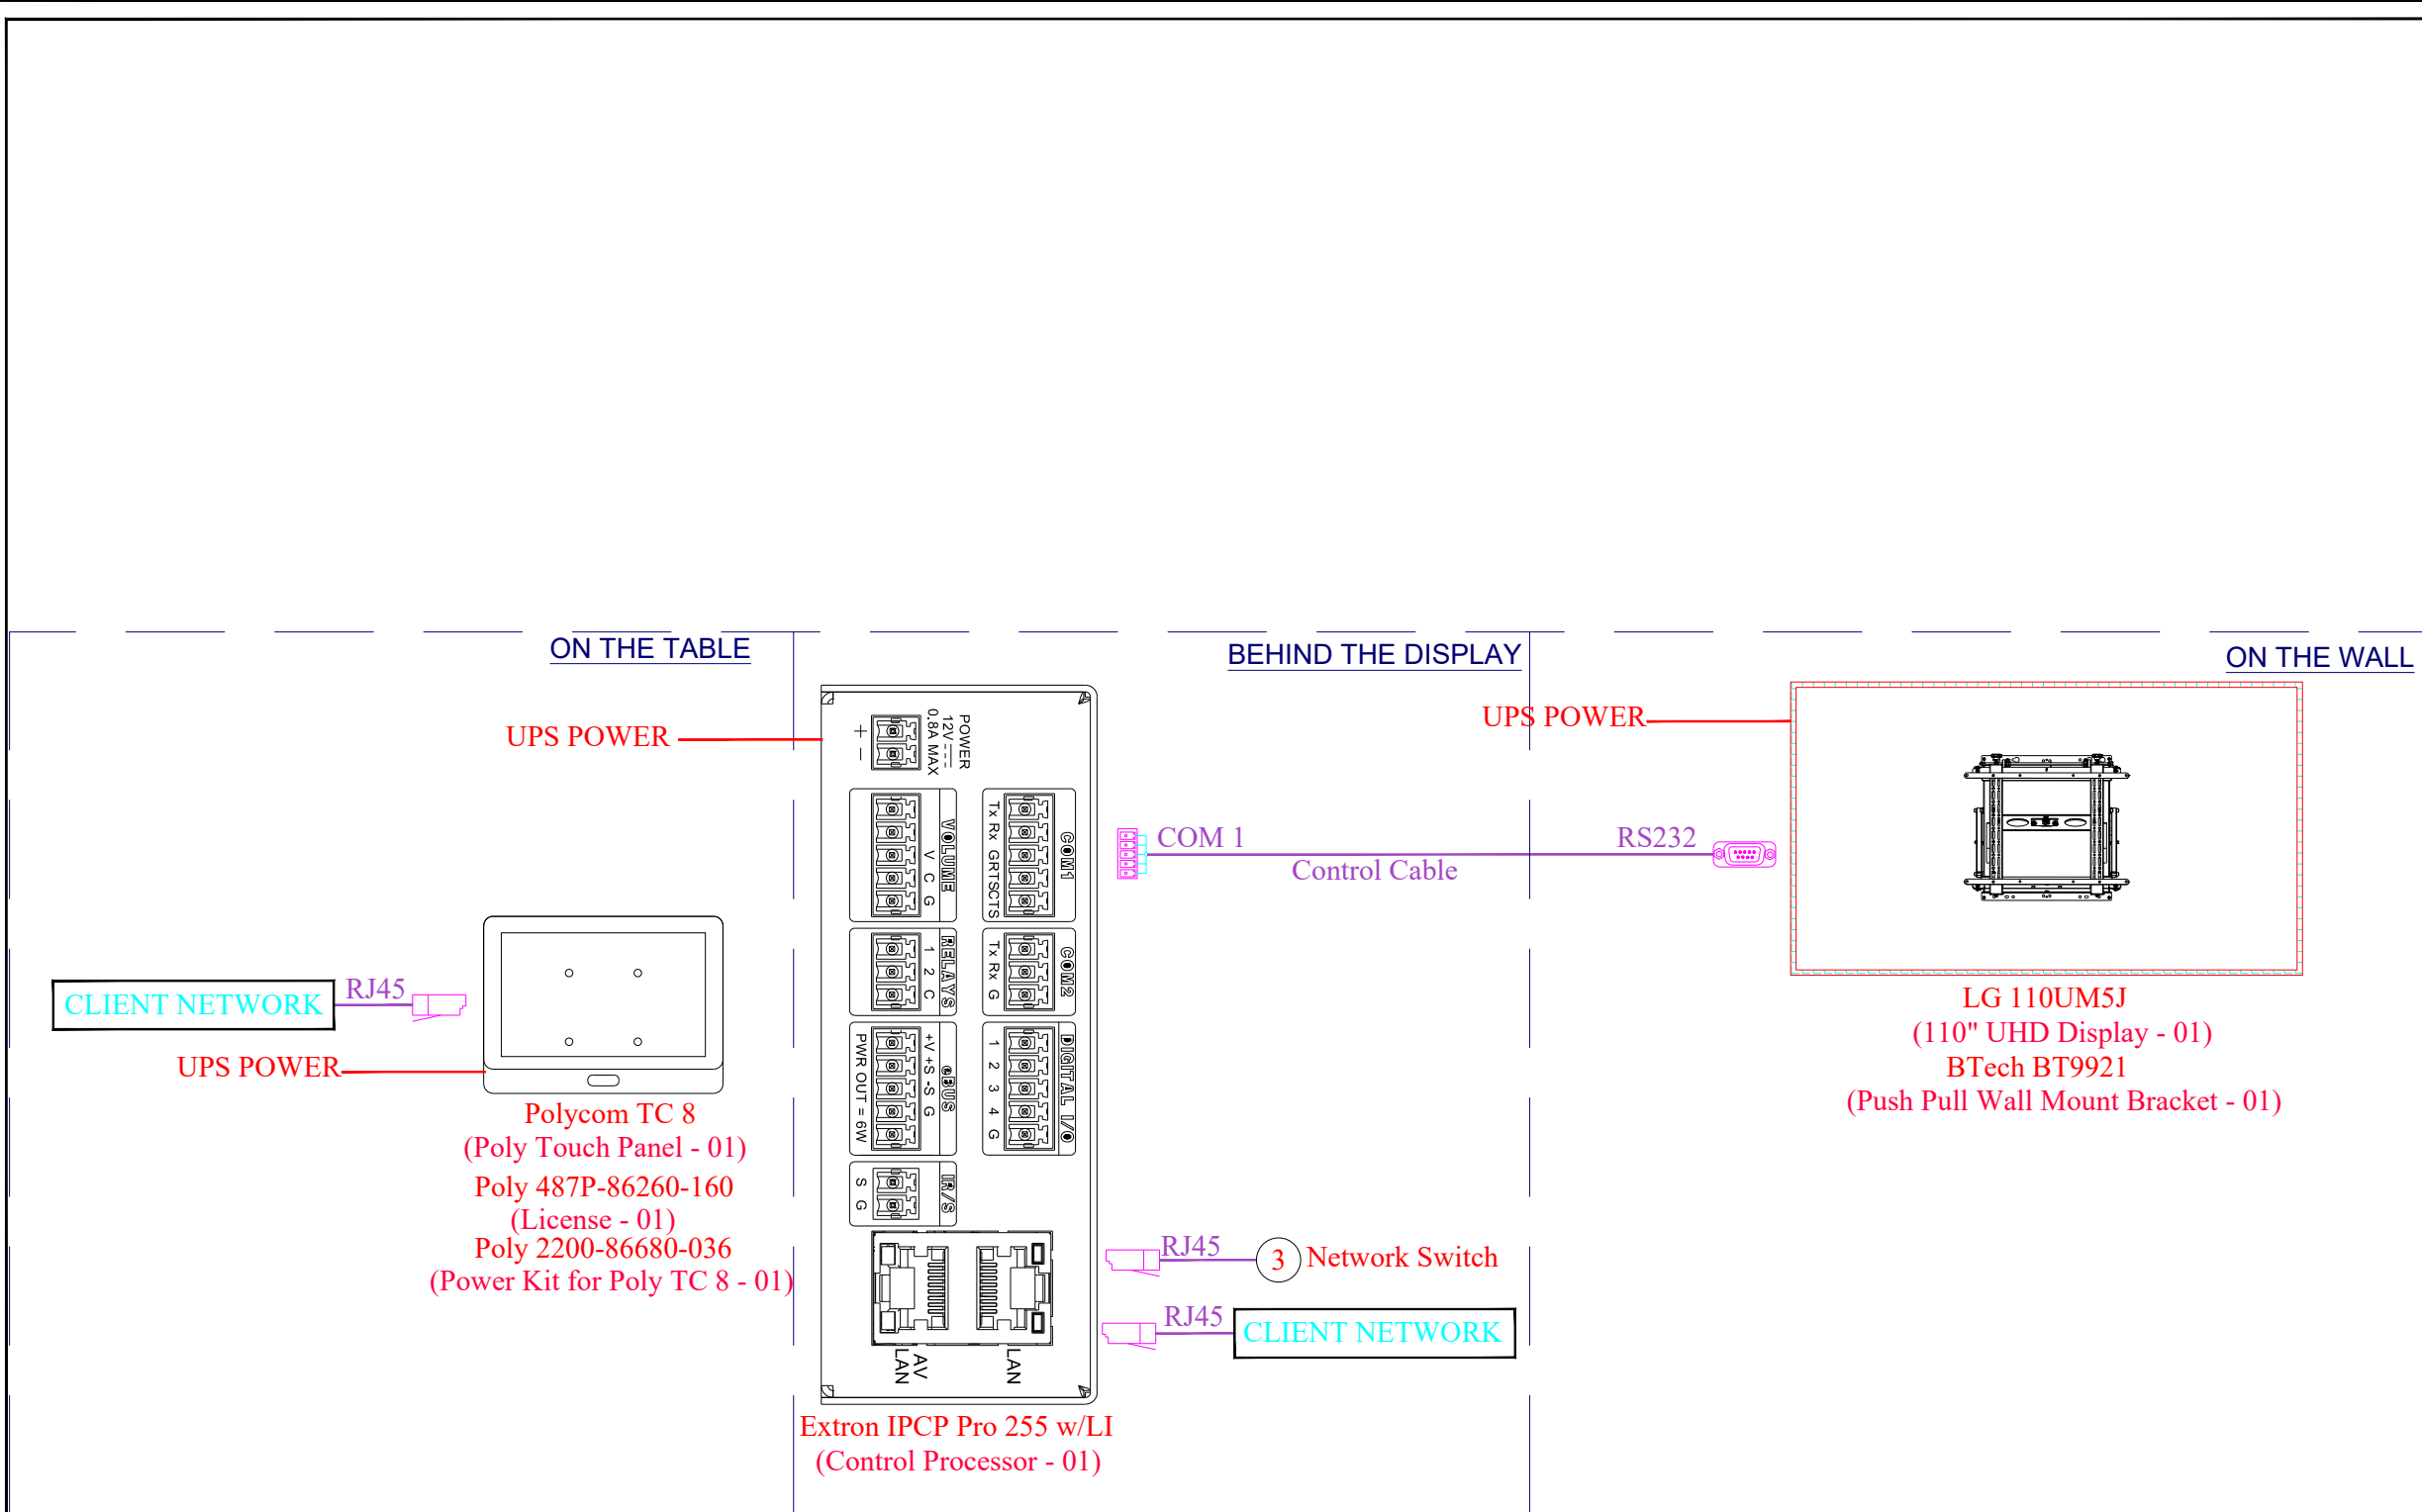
ON THE TABLE

BEHIND THE DISPLAY

ON THE WALL

UPS POWER

POWER
12V
0.8A MAX
+ −

VOLUME
V C G

COM1
Tx Rx G RTS CTS

RELAYS
1 2 C

COM2
Tx Rx G

eBUS
+V +S -S G
PWR OUT = 6W

DIGITAL I/O
1 2 3 4 G

IR/S
S G

AV LAN

LAN

COM 1

Control Cable

RS232

UPS POWER

LG 110UM5J
(110" UHD Display - 01)
BTech BT9921
(Push Pull Wall Mount Bracket - 01)

CLIENT NETWORK

RJ45

UPS POWER

Polycom TC 8
(Poly Touch Panel - 01)
Poly 487P-86260-160
(License - 01)
Poly 2200-86680-036
(Power Kit for Poly TC 8 - 01)

RJ45

3

Network Switch

RJ45

CLIENT NETWORK

Extron IPCP Pro 255 w/LI
(Control Processor - 01)